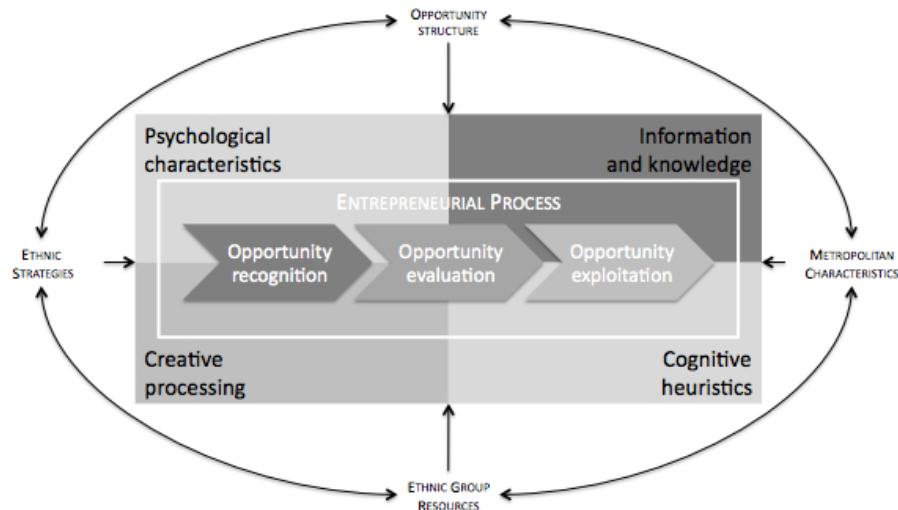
Opportunity structure

Psychological characteristics

Information and knowledge

Entrepreneurial Process

Opportunity recognition

Opportunity evaluation

Opportunity exploitation

Ethnic Strategies

Metropolitan Characteristics

Creative processing

Cognitive heuristics

Ethnic Group Resources